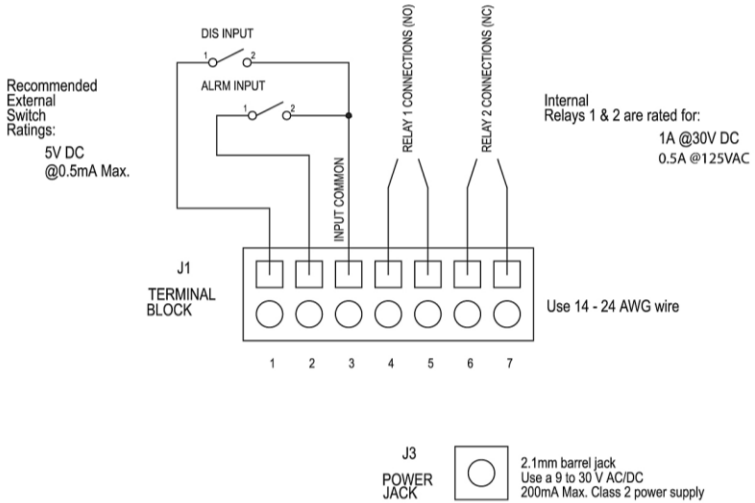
DIS INPUT

1 2

ALRM INPUT

1 2

INPUT COMMON

RELAY 1 CONNECTIONS (NO)

RELAY 2 CONNECTIONS (NC)

Recommended External Switch Ratings:

5V DC @0.5mA Max.

Internal Relays 1 & 2 are rated for:

1A @30V DC
0.5A @125VAC

J1

TERMINAL BLOCK

Use 14 - 24 AWG wire

1 2 3 4 5 6 7

J3

POWER JACK

2.1mm barrel jack
Use a 9 to 30 V AC/DC
200mA Max. Class 2 power supply